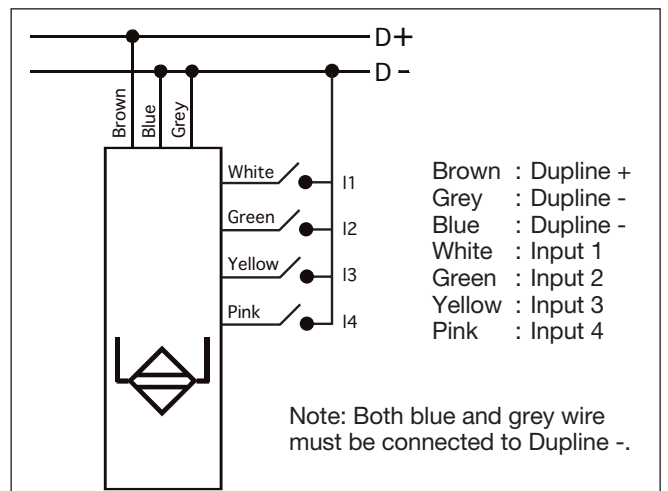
D+
D -
Brown
Blue
Grey
White
I1
Green
I2
Yellow
I3
Pink
I4

Brown : Dupline +
Grey : Dupline -
Blue : Dupline -
White : Input 1
Green : Input 2
Yellow : Input 3
Pink : Input 4

Note: Both blue and grey wire must be connected to Dupline -.